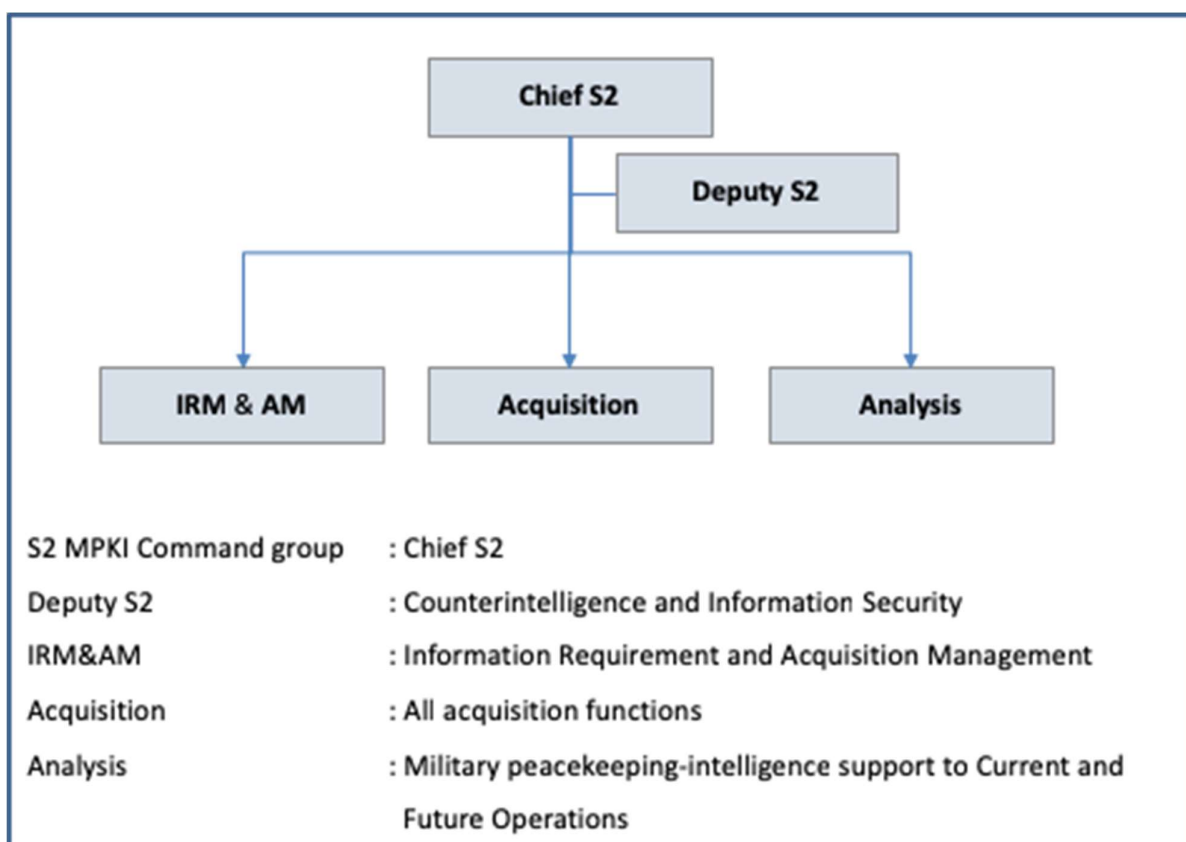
Chief S2

Deputy S2

IRM & AM

Acquisition

Analysis

| | |
|---|---|
| S2 MPKI Command group | : Chief S2 |
| Deputy S2 | : Counterintelligence and Information Security |
| IRM&AM | : Information Requirement and Acquisition Management |
| Acquisition | : All acquisition functions |
| Analysis | : Military peacekeeping-intelligence support to Current and Future Operations |